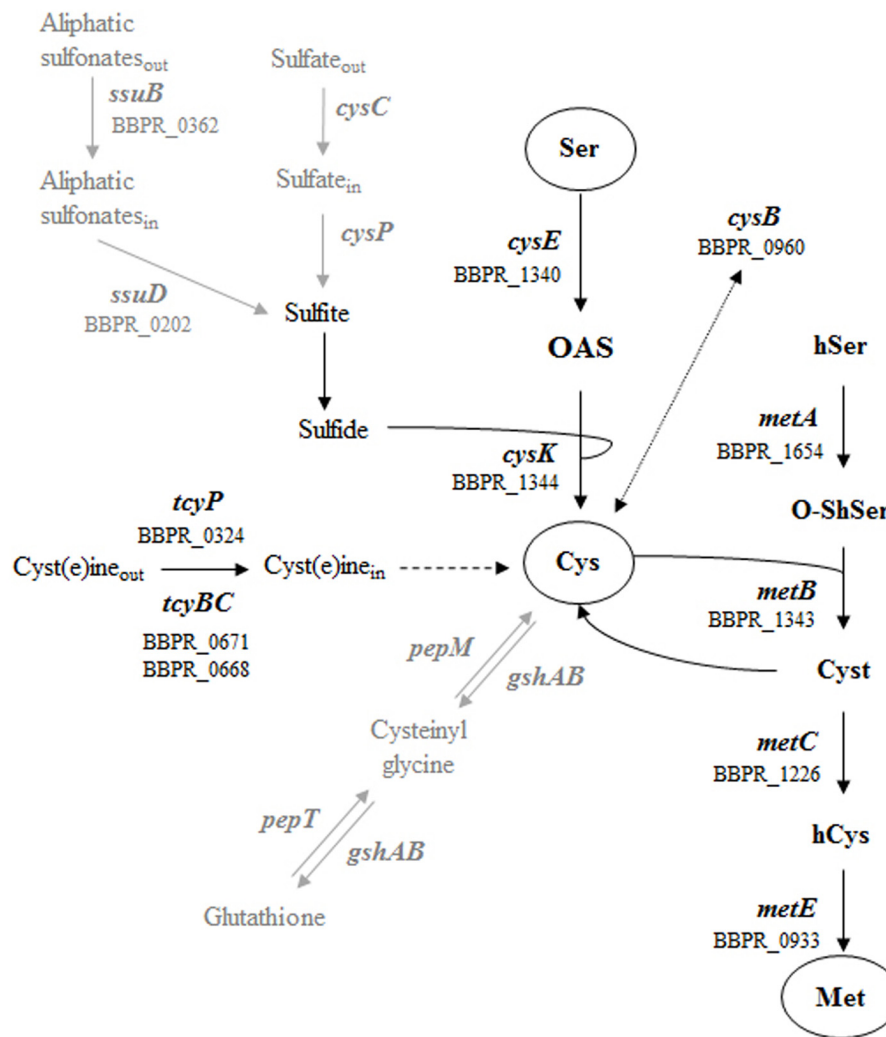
Aliphatic sulfonates$_{out}$

ssuB
BBPR_0362

Aliphatic sulfonates$_{in}$

ssuD
BBPR_0202

Sulfate$_{out}$

cysC

Sulfate$_{in}$

cysP

Sulfite

Sulfide

Ser

cysE
BBPR_1340

OAS

cysB
BBPR_0960

hSer

metA
BBPR_1654

O-ShSer

cysK
BBPR_1344

tcyP
BBPR_0324

Cyst(e)ine$_{out}$

Cyst(e)ine$_{in}$

tcyBC
BBPR_0671
BBPR_0668

Cys

metB
BBPR_1343

Cyst

pepM

gshAB

Cysteinyl glycine

metC
BBPR_1226

hCys

pepT

gshAB

Glutathione

metE
BBPR_0933

Met